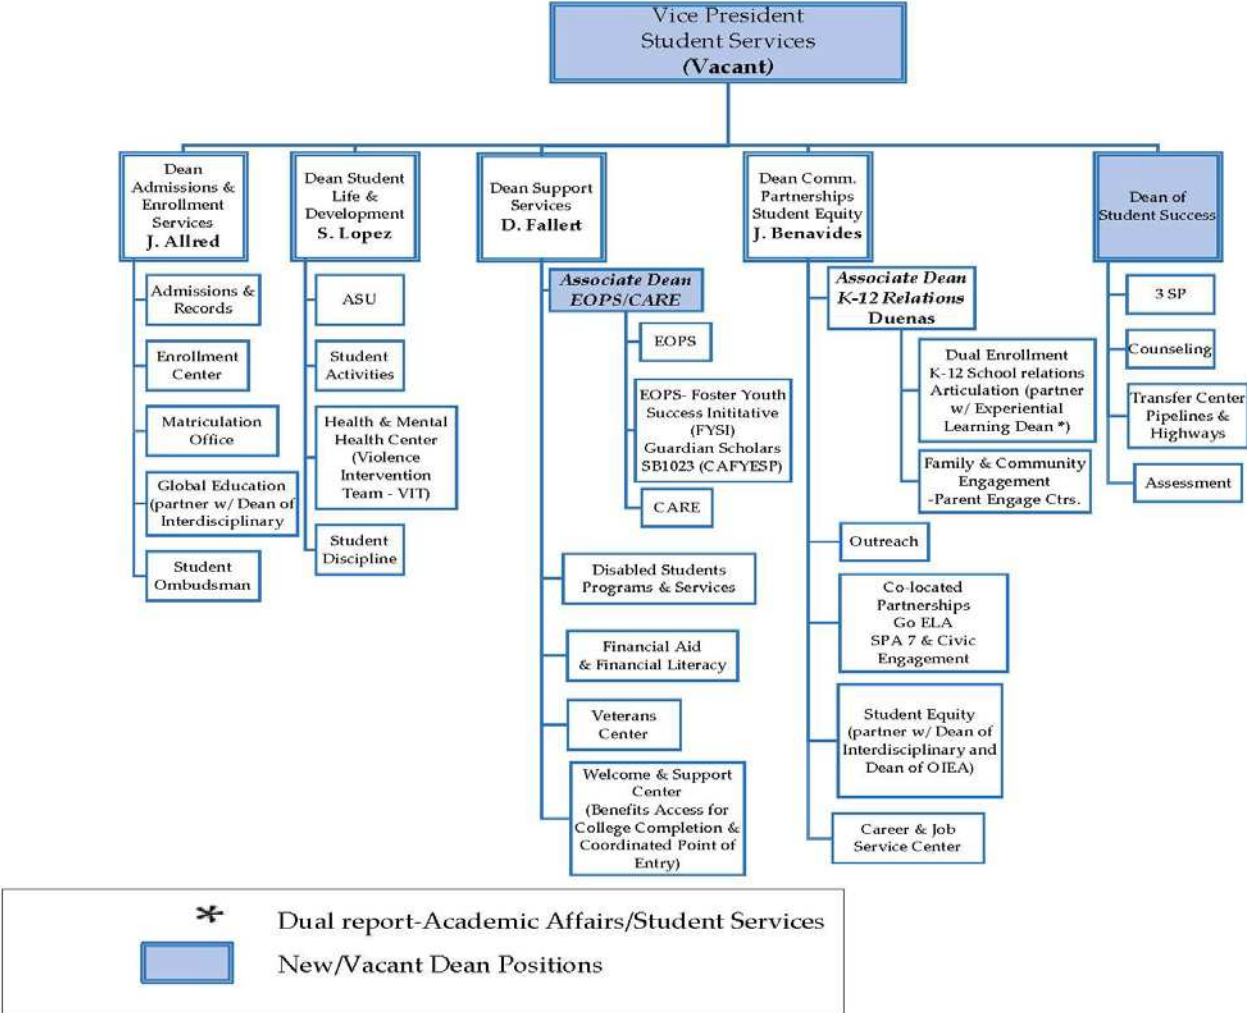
Vice President
Student Services
(Vacant)

Dean Admissions & Enrollment Services
J. Allred

Admissions & Records

Enrollment Center

Matriculation Office

Global Education (partner w/ Dean of Interdisciplinary

Student Ombudsman

Dean Student Life & Development
S. Lopez

ASU

Student Activities

Health & Mental Health Center (Violence Intervention Team - VIT)

Student Discipline

Dean Support Services
D. Fallert

Associate Dean EOPS/CARE

EOPS

EOPS- Foster Youth Success Inititative (FYSI) Guardian Scholars SB1023 (CAFYESP)

CARE

Disabled Students Programs & Services

Financial Aid & Financial Literacy

Veterans Center

Welcome & Support Center (Benefits Access for College Completion & Coordinated Point of Entry)

Dean Comm. Partnerships Student Equity
J. Benavides

Associate Dean K-12 Relations
Duenas

Dual Enrollment K-12 School relations Articulation (partner w/ Experiential Learning Dean *)

Family & Community Engagement -Parent Engage Ctrs.

Outreach

Co-located Partnerships Go ELA SPA 7 & Civic Engagement

Student Equity (partner w/ Dean of Interdisciplinary and Dean of OIEA)

Career & Job Service Center

Dean of Student Success

3 SP

Counseling

Transfer Center Pipelines & Highways

Assessment

* Dual report-Academic Affairs/Student Services
New/Vacant Dean Positions